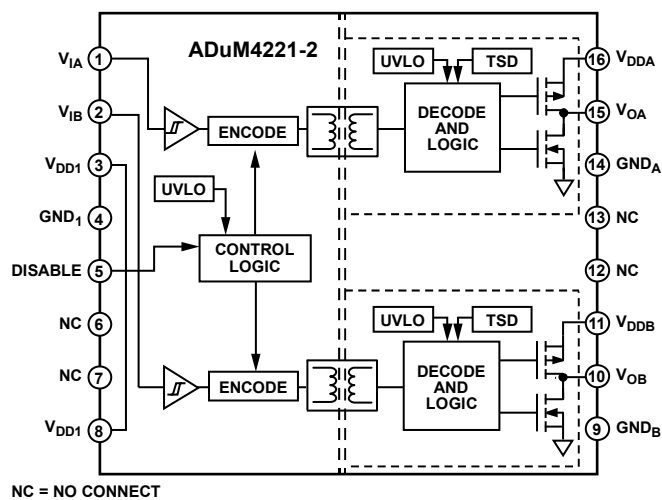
ADuM4221-2

$V_{IA}$ 1
$V_{IB}$ 2
$V_{DD1}$ 3
$GND_1$ 4
DISABLE 5
NC 6
NC 7
$V_{DD1}$ 8

ENCODE
UVLO
CONTROL LOGIC
ENCODE

UVLO
TSD
DECODE AND LOGIC

UVLO
TSD
DECODE AND LOGIC

16 $V_{DDA}$
15 $V_{OA}$
14 $GND_A$
13 NC
12 NC
11 $V_{DDB}$
10 $V_{OB}$
9 $GND_B$

NC = NO CONNECT